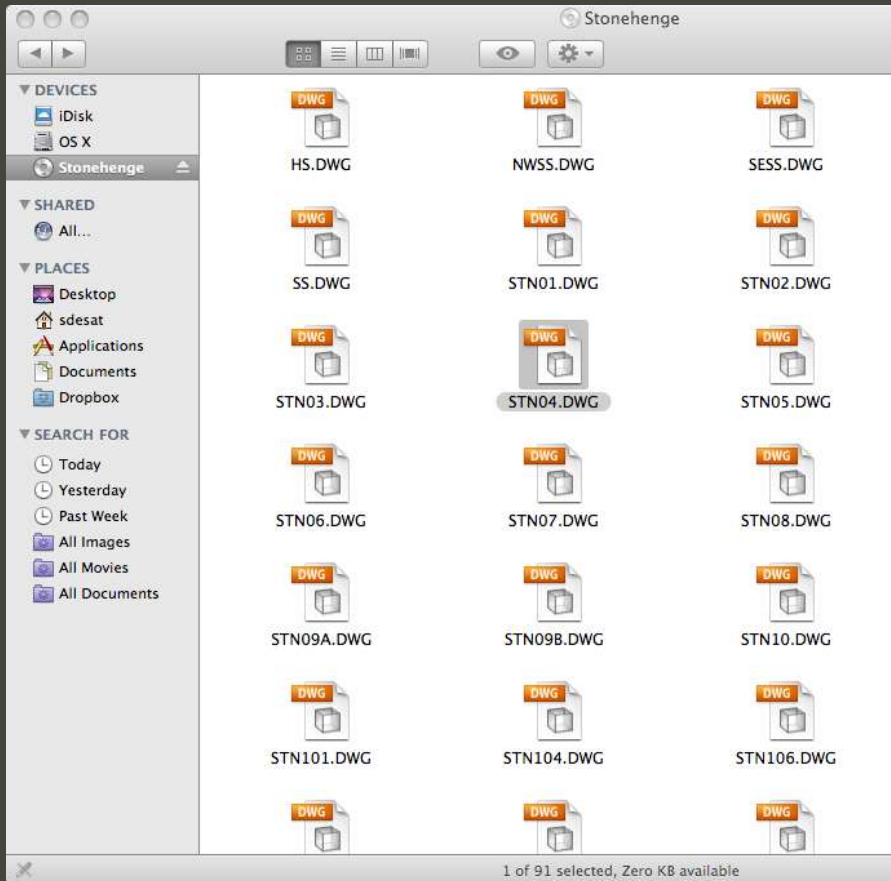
Stonehenge

DEVICES
iDisk
OS X
Stonehenge

SHARED
All...

PLACES
Desktop
sdesat
Applications
Documents
Dropbox

SEARCH FOR
Today
Yesterday
Past Week
All Images
All Movies
All Documents

DWG
HS.DWG
DWG
NWSS.DWG
DWG
SESS.DWG
DWG
SS.DWG
DWG
STN01.DWG
DWG
STN02.DWG
DWG
STN03.DWG
DWG
STN04.DWG
DWG
STN05.DWG
DWG
STN06.DWG
DWG
STN07.DWG
DWG
STN08.DWG
DWG
STN09A.DWG
DWG
STN09B.DWG
DWG
STN10.DWG
DWG
STN101.DWG
DWG
STN104.DWG
DWG
STN106.DWG
DWG
DWG
DWG

1 of 91 selected, Zero KB available